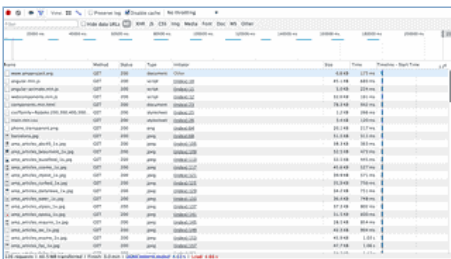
View: Preserve log Disable cache No throttling

Hide data URLs All XHR JS CSS Img Media Font Doc WS Other

20000 ms 40000 ms 60000 ms 80000 ms 100000 ms 120000 ms 140000 ms 160000 ms 180000 ms

| Name | Method | Status | Type | Initiator | Size | Time | Timeline – Start Time |
|---|---|---|---|---|---|---|---|
| www.ampproject.org | GET | 200 | document | Other | 6.8 KB | 173 ms | |
| angular.min.js | GET | 200 | script | (index):11 | 40.1 KB | 669 ms | |
| angular-animate.min.js | GET | 200 | script | (index):12 | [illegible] | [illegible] | |
| webcomponents.min.js | GET | 200 | script | (index):13 | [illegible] | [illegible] | |
| components.min.html | GET | 200 | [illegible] | (index):14 | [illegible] | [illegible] | |
| css?family=Roboto:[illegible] | GET | 200 | stylesheet | (index):16 | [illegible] | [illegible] | |
| main.min.css | GET | 200 | stylesheet | (index):17 | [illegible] | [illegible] | |
| phone_transparent.png | GET | 200 | png | (index):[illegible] | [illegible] | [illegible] | |
| bandana.jpg | GET | 200 | jpeg | (index):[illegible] | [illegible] | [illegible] | |
| amp_articles_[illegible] | GET | 200 | jpeg | (index):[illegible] | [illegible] | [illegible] | |
| amp_articles_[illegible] | GET | 200 | jpeg | (index):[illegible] | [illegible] | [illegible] | |
| amp_articles_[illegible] | GET | 200 | jpeg | (index):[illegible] | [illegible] | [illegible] | |
| amp_articles_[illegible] | GET | 200 | jpeg | (index):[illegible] | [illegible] | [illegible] | |
| amp_articles_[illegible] | GET | 200 | jpeg | (index):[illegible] | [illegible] | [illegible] | |
| amp_articles_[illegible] | GET | 200 | jpeg | (index):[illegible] | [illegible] | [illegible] | |
| amp_articles_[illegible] | GET | 200 | jpeg | (index):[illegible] | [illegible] | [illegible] | |
| amp_articles_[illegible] | GET | 200 | jpeg | (index):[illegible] | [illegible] | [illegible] | |
| amp_articles_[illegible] | GET | 200 | jpeg | (index):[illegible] | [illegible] | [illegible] | |
| amp_articles_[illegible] | GET | 200 | jpeg | (index):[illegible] | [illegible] | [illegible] | |
| amp_articles_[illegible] | GET | 200 | jpeg | (index):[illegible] | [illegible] | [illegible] | |
| amp_articles_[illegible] | GET | 200 | jpeg | (index):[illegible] | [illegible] | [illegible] | |
| amp_articles_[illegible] | GET | 200 | jpeg | (index):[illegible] | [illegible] | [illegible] | |
| amp_articles_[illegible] | GET | 200 | jpeg | (index):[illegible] | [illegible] | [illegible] | |
| amp_articles_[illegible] | GET | 200 | jpeg | (index):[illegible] | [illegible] | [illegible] | |

116 requests | 44.9 MB transferred | Finish: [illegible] | DOMContentLoaded: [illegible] | Load: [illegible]